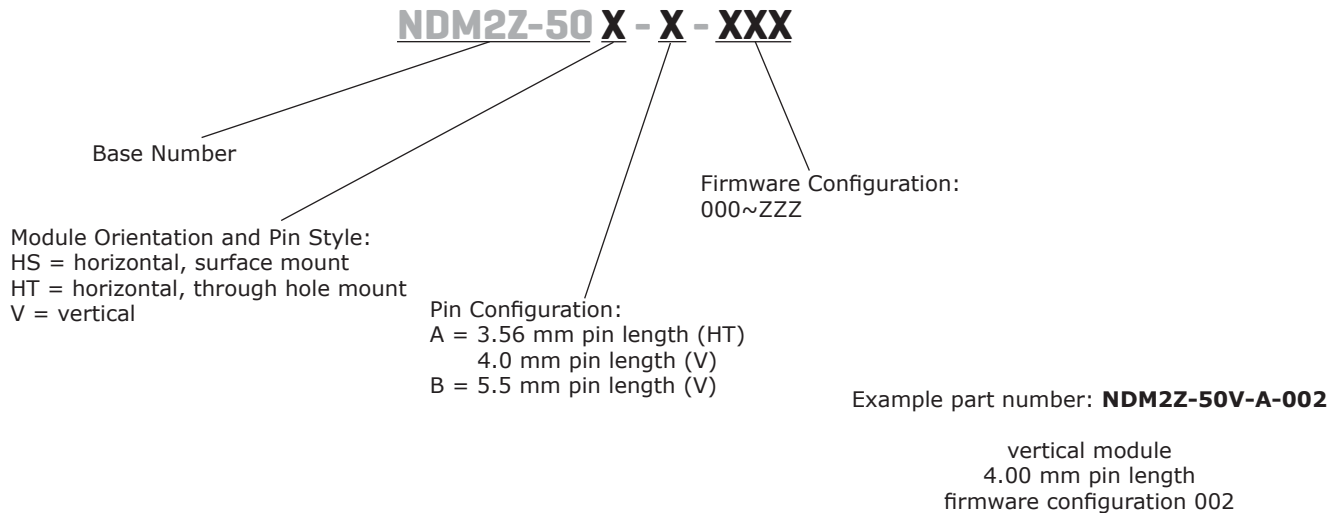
NDM2Z-50 X - X - XXX

Base Number

Module Orientation and Pin Style:
HS = horizontal, surface mount
HT = horizontal, through hole mount
V = vertical

Pin Configuration:
A = 3.56 mm pin length (HT)
4.0 mm pin length (V)
B = 5.5 mm pin length (V)

Firmware Configuration:
000~ZZZ

Example part number: **NDM2Z-50V-A-002**

vertical module
4.00 mm pin length
firmware configuration 002